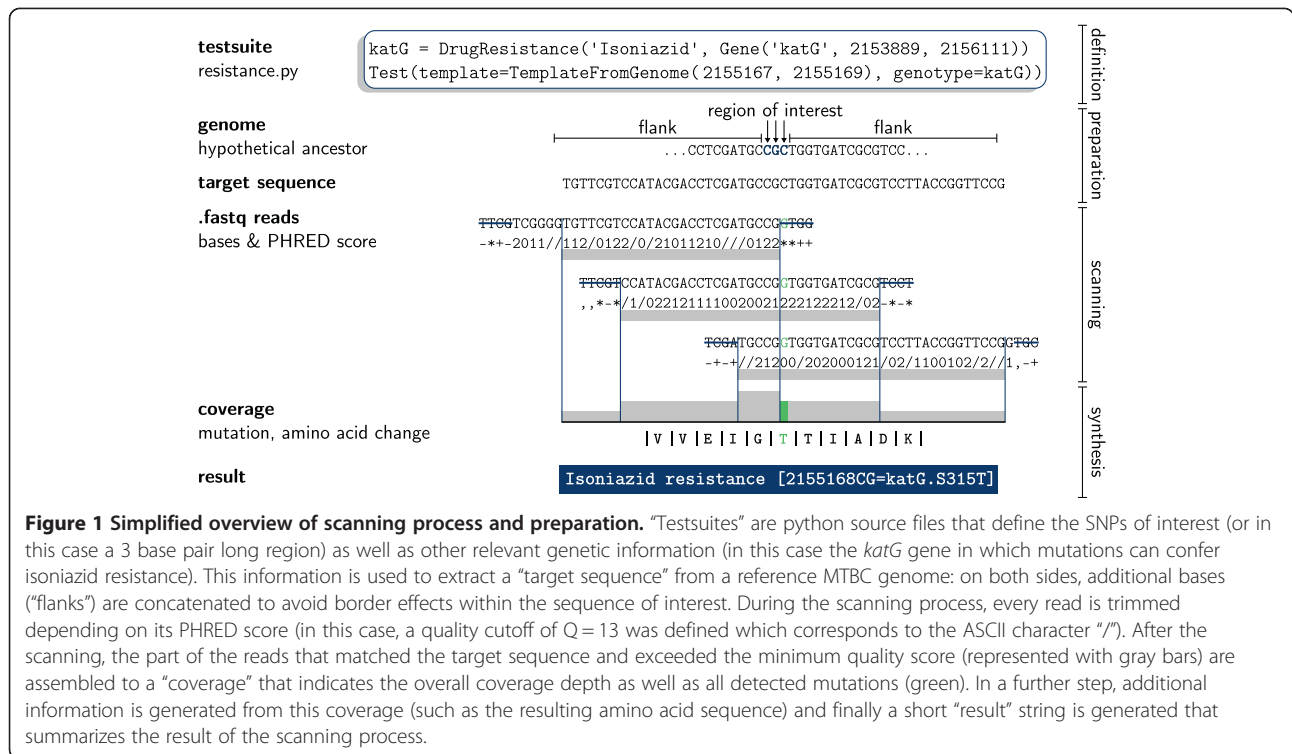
testsuite
resistance.py

katG = DrugResistance('Isoniazid', Gene('katG', 2153889, 2156111))
Test(template=TemplateFromGenome(2155167, 2155169), genotype=katG))

definition

region of interest

genome
hypothetical ancestor

flank

flank

...CCTCGATGCCGCTGGTGATCGCGTCC...

preparation

target sequence

TGTTCGTCCATACGACCTCGATGCCGCTGGTGATCGCGTCCTTACCGGTTCCG

.fastq reads
bases & PHRED score

TTCGTCGGGGTGTTCGTCCATACGACCTCGATGCCGGTGG
-*+-2011//112/0122/0/21011210///0122**++

TTCGTCCATACGACCTCGATGCCGGTGGTGATCGCGTCCT
,,*-*/1/022121111002002122212212/02-*-*

TCGATGCCGGTGGTGATCGCGTCCTTACCGGTTCCGGTGC
-+-+//21200/202000121/02/1100102/2//1,-+

scanning

coverage
mutation, amino acid change

| V | V | E | I | G | T | T | I | A | D | K |

synthesis

result

Isoniazid resistance [2155168CG=katG.S315T]

Figure 1 Simplified overview of scanning process and preparation. "Testsuites" are python source files that define the SNPs of interest (or in this case a 3 base pair long region) as well as other relevant genetic information (in this case the katG gene in which mutations can confer isoniazid resistance). This information is used to extract a "target sequence" from a reference MTBC genome: on both sides, additional bases ("flanks") are concatenated to avoid border effects within the sequence of interest. During the scanning process, every read is trimmed depending on its PHRED score (in this case, a quality cutoff of Q = 13 was defined which corresponds to the ASCII character "/"). After the scanning, the part of the reads that matched the target sequence and exceeded the minimum quality score (represented with gray bars) are assembled to a "coverage" that indicates the overall coverage depth as well as all detected mutations (green). In a further step, additional information is generated from this coverage (such as the resulting amino acid sequence) and finally a short "result" string is generated that summarizes the result of the scanning process.